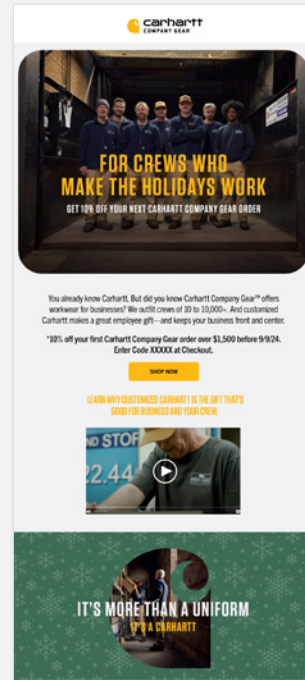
carhartt COMPANY GEAR

FOR CREWS WHO MAKE THE HOLIDAYS WORK

GET 10% OFF YOUR NEXT CARHARTT COMPANY GEAR ORDER

You already know Carhartt. But did you know Carhartt Company Gear™ offers workwear for businesses? We outfit crews of 10 to 10,000+. And customized Carhartt makes a great employee gift—and keeps your business front and center.

*10% off your first Carhartt Company Gear order over $1,500 before 9/9/24. Enter Code XXXXX at Checkout.

SHOP NOW

LEARN WHY CUSTOMIZED CARHARTT IS THE GIFT THAT'S GOOD FOR BUSINESS AND YOUR CREW

ND STO
22.44

IT'S MORE THAN A UNIFORM

IT'S A CARHARTT